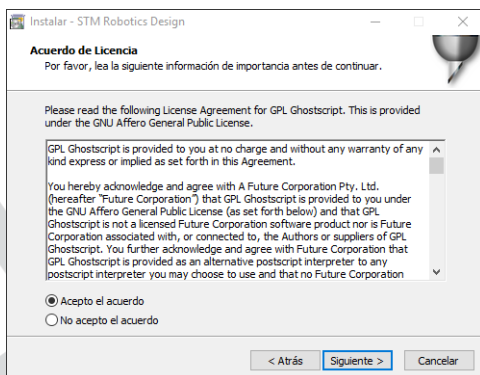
Instalar - STM Robotics Design

Acuerdo de Licencia
Por favor, lea la siguiente información de importancia antes de continuar.

Please read the following License Agreement for GPL Ghostscript. This is provided under the GNU Affero General Public License.

GPL Ghostscript is provided to you at no charge and without any warranty of any kind express or implied as set forth in this Agreement.

You hereby acknowledge and agree with A Future Corporation Pty. Ltd. (hereafter "Future Corporation") that GPL Ghostscript is provided to you under the GNU Affero General Public License (as set forth below) and that GPL Ghostscript is not a licensed Future Corporation software product nor is Future Corporation associated with, or connected to, the Authors or suppliers of GPL Ghostscript. You further acknowledge and agree with Future Corporation that GPL Ghostscript is provided as an alternative postscript interpreter to any postscript interpreter you may choose to use and that no Future Corporation

Acepto el acuerdo
No acepto el acuerdo

< Atrás
Siguiente >
Cancelar